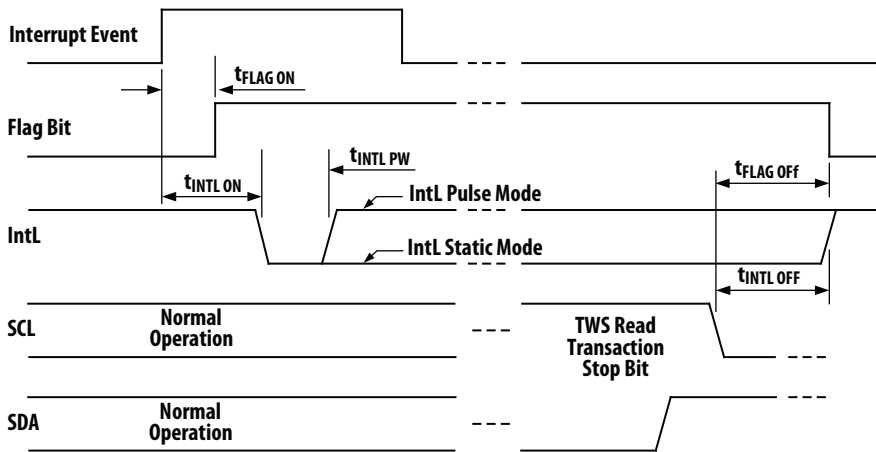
Interrupt Event

$t_{FLAG\ ON}$

Flag Bit

$t_{INTL\ ON}$

$t_{INTL\ PW}$

$t_{FLAG\ OFF}$

IntL Pulse Mode

IntL

IntL Static Mode

$t_{INTL\ OFF}$

SCL

Normal Operation

TWS Read Transaction Stop Bit

SDA

Normal Operation